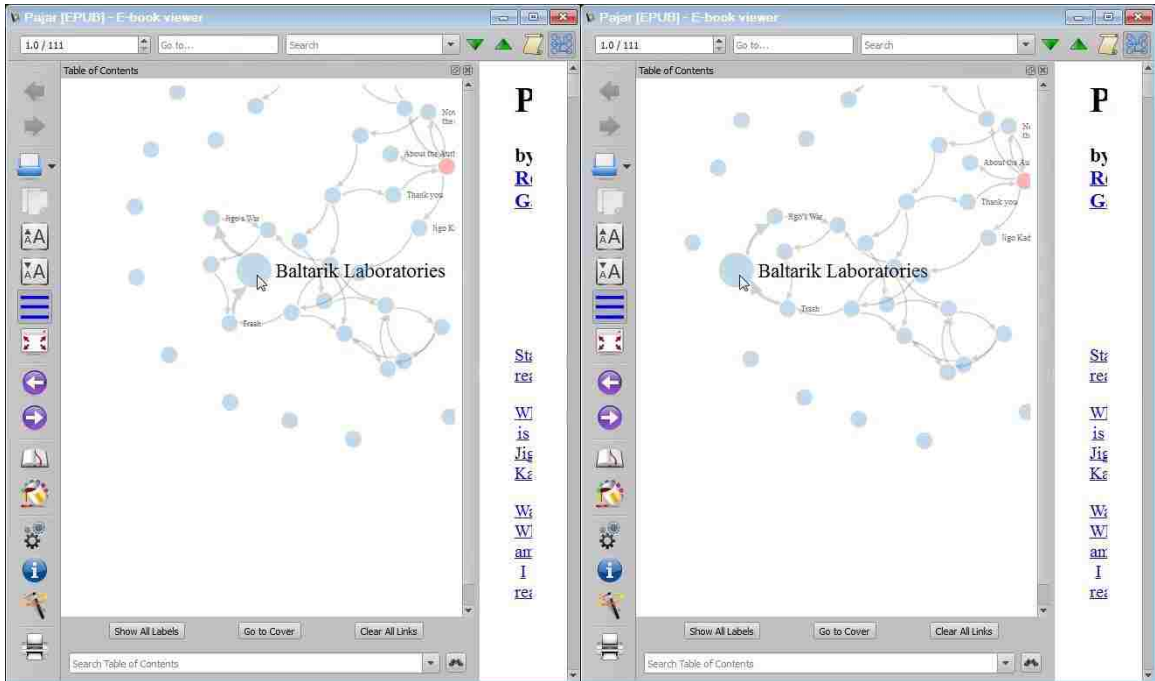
Pajar [EPUB] - E-book viewer

1.0 / 111

Go to...

Search

Table of Contents

Nov the

About the Auth

Thank you

Jigo's War

Jigo K

Baltarik Laboratories

Trash

Show All Labels

Go to Cover

Clear All Links

Search Table of Contents

P

by

R

G

St

rea

W

is

Jig

Ka

W

W

an

I

rea

Pajar [EPUB] - E-book viewer

1.0 / 111

Go to...

Search

Table of Contents

No th

About the Au

Thank you

Jigo's War

Jigo Kad

Baltarik Laboratories

Trash

Show All Labels

Go to Cover

Clear All Links

Search Table of Contents

P

by

R

G

St

rea

W

is

Jig

Ka

W

W

an

I

rea